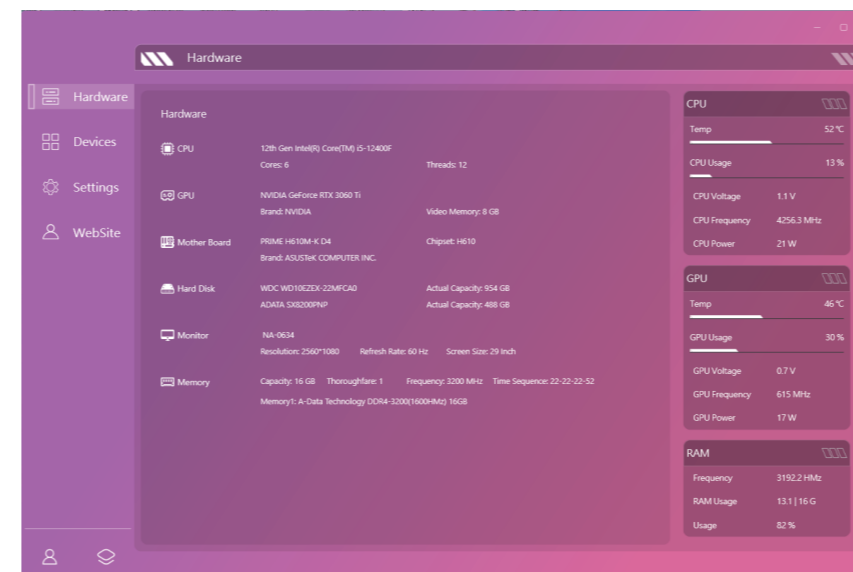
Hardware

Hardware
Devices
Settings
WebSite

Hardware

CPU
12th Gen Intel(R) Core(TM) i5-12400F
Cores: 6
Threads: 12

GPU
NVIDIA GeForce RTX 3060 Ti
Brand: NVIDIA
Video Memory: 8 GB

Mother Board
PRIME H610M-K D4
Chipset: H610
Brand: ASUSTeK COMPUTER INC.

Hard Disk
WDC WD10EZEX-22MFCA0
Actual Capacity: 954 GB
ADATA SX8200PNP
Actual Capacity: 488 GB

Monitor
NA-0634
Resolution: 2560*1080
Refresh Rate: 60 Hz
Screen Size: 29 Inch

Memory
Capacity: 16 GB
Thoroughfare: 1
Frequency: 3200 MHz
Time Sequence: 22-22-22-52
Memory1: A-Data Technology DDR4-3200(1600HMz) 16GB

CPU
Temp 52 ℃
CPU Usage 13 %
CPU Voltage 1.1 V
CPU Frequency 4256.3 MHz
CPU Power 21 W

GPU
Temp 46 ℃
GPU Usage 30 %
GPU Voltage 0.7 V
GPU Frequency 615 MHz
GPU Power 17 W

RAM
Frequency 3192.2 HMz
RAM Usage 13.1 | 16 G
Usage 82 %